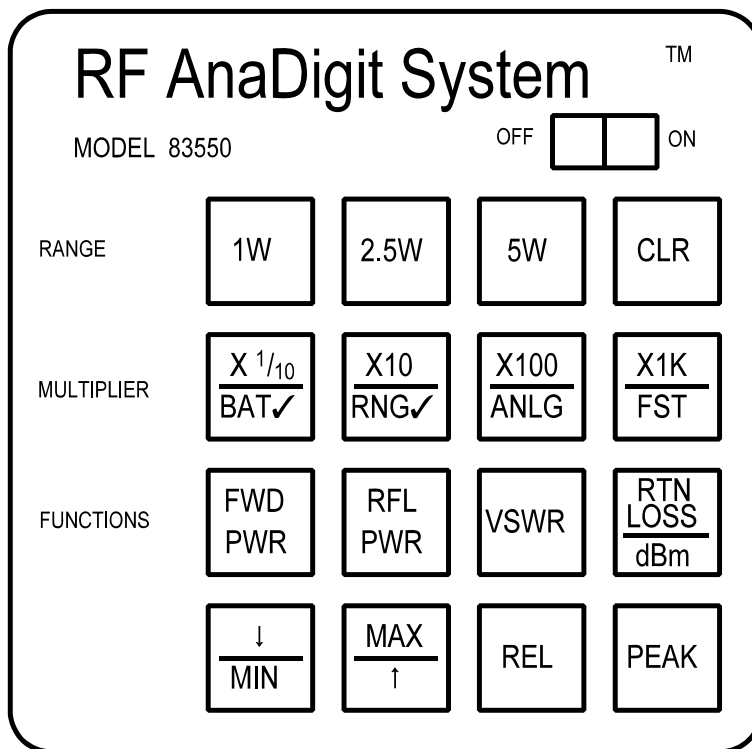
RF AnaDigit System ™

MODEL 83550

OFF ON

RANGE

1W

2.5W

5W

CLR

MULTIPLIER

X $^{1}/_{10}$
BAT✓

X10
RNG✓

X100
ANLG

X1K
FST

FUNCTIONS

FWD
PWR

RFL
PWR

VSWR

RTN
LOSS
dBm

↓
MIN

MAX
↑

REL

PEAK